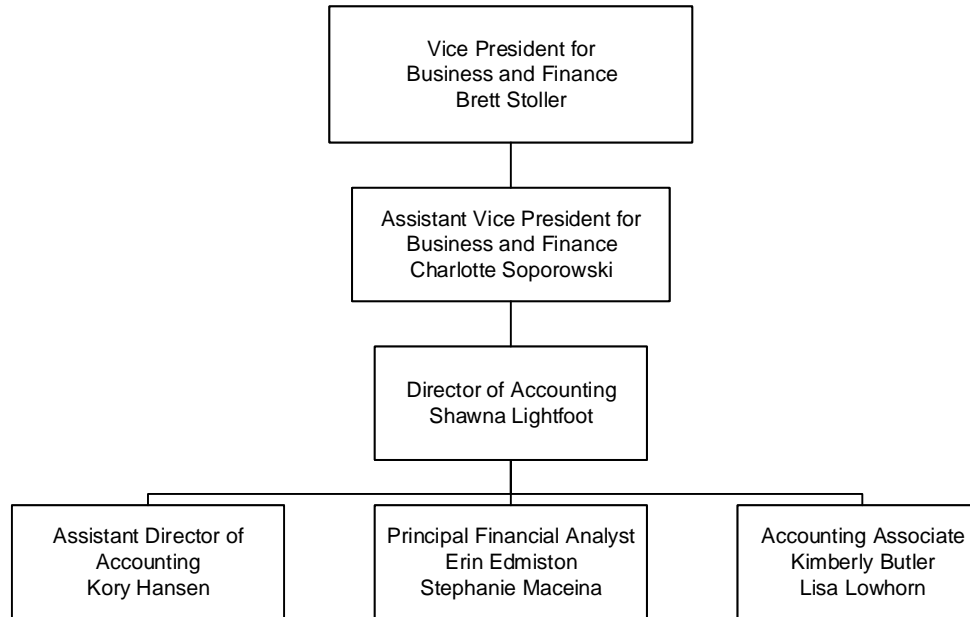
Vice President for Business and Finance
Brett Stoller

Assistant Vice President for Business and Finance
Charlotte Soporowski

Director of Accounting
Shawna Lightfoot

Assistant Director of Accounting
Kory Hansen

Principal Financial Analyst
Erin Edmiston
Stephanie Maceina

Accounting Associate
Kimberly Butler
Lisa Lowhorn